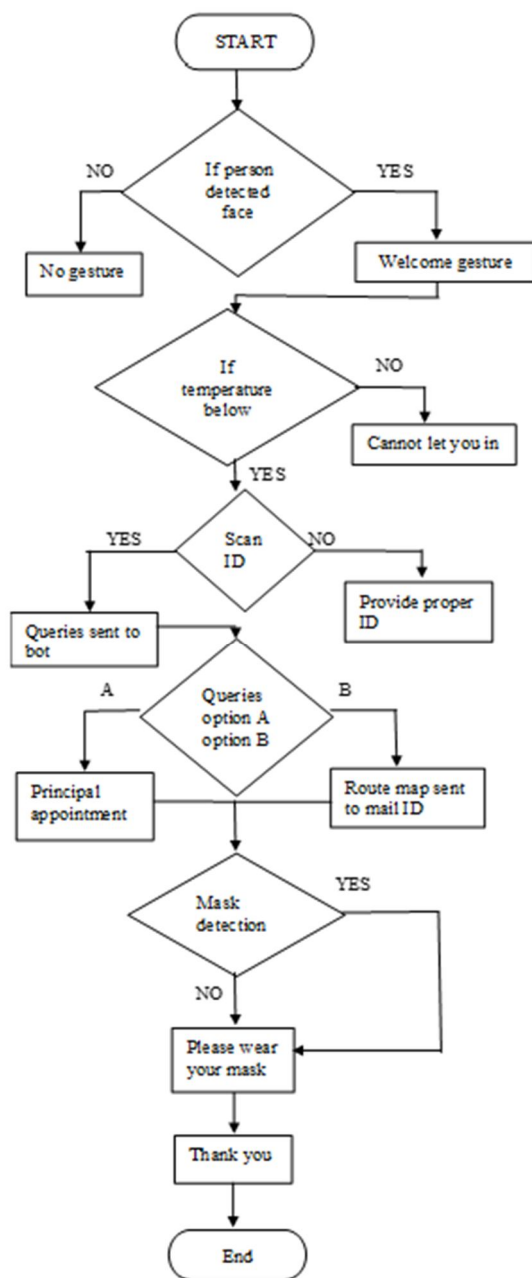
START

NO

If person detected face

YES

No gesture

Welcome gesture

If temperature below

NO

Cannot let you in

YES

YES

Scan ID

NO

Provide proper ID

Queries sent to bot

A

Queries option A option B

B

Principal appointment

Route map sent to mail ID

Mask detection

YES

NO

Please wear your mask

Thank you

End